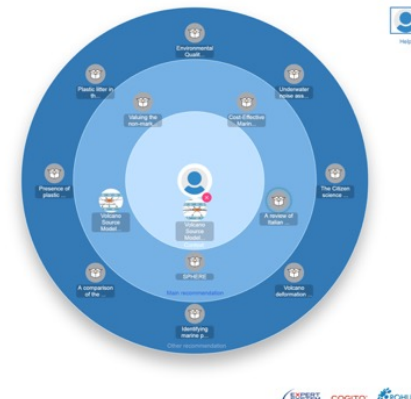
Help

Environmental Qualit...

Plastic litter in th...

Underwater noise ass...

Valuing the non-mark...

Cost-Effective Marin...

Presence of plastic ...

The Citizen science ...

Volcano Source Model

Volcano Source Model

A review of Italian ...

SPHERE

A comparison of the ...

Volcano deformation ...

Main recommendation

Identifying marine p...

Other recommendation

EXPERT COGITO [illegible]